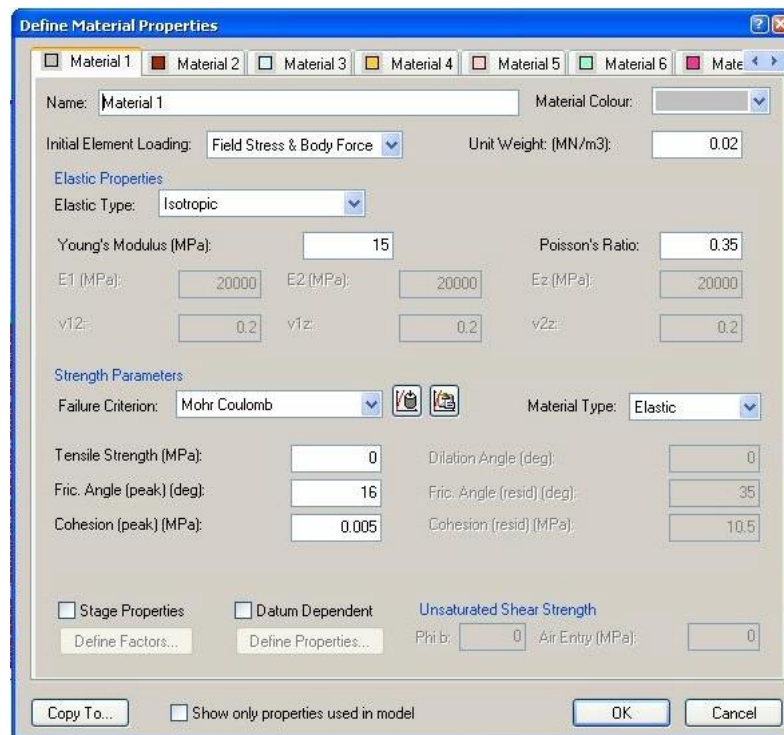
Define Material Properties

Material 1 | Material 2 | Material 3 | Material 4 | Material 5 | Material 6 | Mate

Name: Material 1

Material Colour:

Initial Element Loading: Field Stress & Body Force

Unit Weight: (MN/m3): 0.02

Elastic Properties

Elastic Type: Isotropic

Young's Modulus (MPa): 15

Poisson's Ratio: 0.35

E1 (MPa): 20000

E2 (MPa): 20000

Ez (MPa): 20000

v12: 0.2

v1z: 0.2

v2z: 0.2

Strength Parameters

Failure Criterion: Mohr Coulomb

Material Type: Elastic

Tensile Strength (MPa): 0

Dilation Angle (deg): 0

Fric. Angle (peak) (deg): 16

Fric. Angle (resid) (deg): 35

Cohesion (peak) (MPa): 0.005

Cohesion (resid) (MPa): 10.5

Stage Properties

Define Factors...

Datum Dependent

Define Properties...

Unsaturated Shear Strength

Phi b: 0

Air Entry (MPa): 0

Copy To...

Show only properties used in model

OK

Cancel